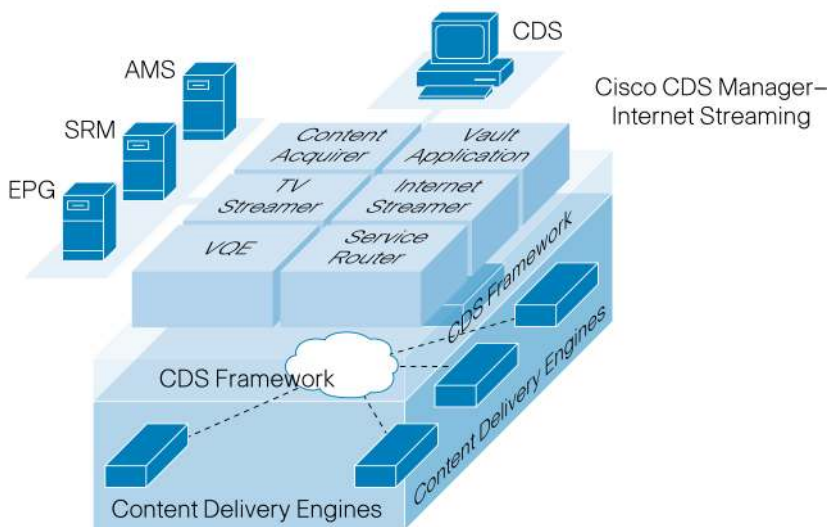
CDS

AMS

SRM

EPG

Cisco CDS Manager–Internet Streaming

Content Acquirer

Vault Application

TV Streamer

Internet Streamer

VQE

Service Router

CDS Framework

CDS Framework

Content Delivery Engines

Content Delivery Engines